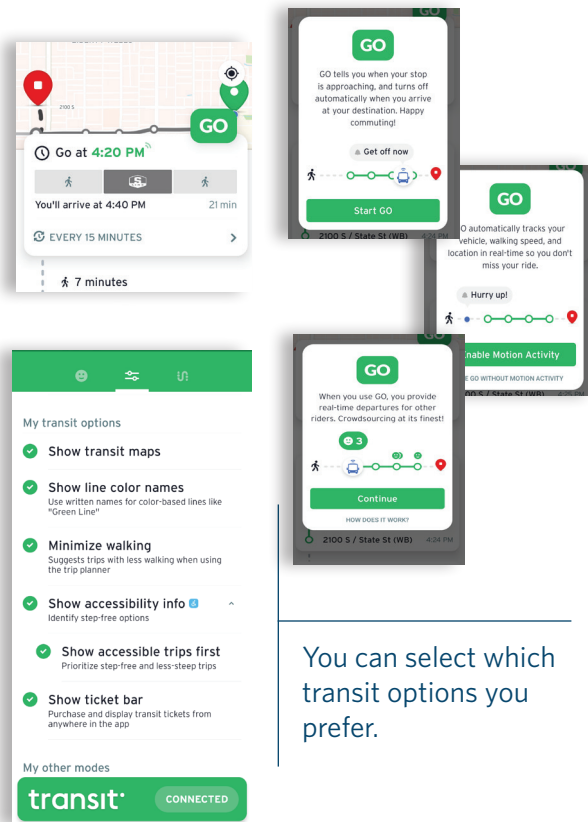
2100 S

GO

Go at 4:20 PM

You'll arrive at 4:40 PM

21 min

EVERY 15 MINUTES

7 minutes

GO

GO tells you when your stop is approaching, and turns off automatically when you arrive at your destination. Happy commuting!

Get off now

Start GO

2100 S / State St (WB)

GO

O automatically tracks your vehicle, walking speed, and location in real-time so you don't miss your ride.

Hurry up!

Enable Motion Activity

E GO WITHOUT MOTION ACTIVITY

2100 S / State St (WB)

GO

When you use GO, you provide real-time departures for other riders. Crowdsourcing at its finest!

3

Continue

HOW DOES IT WORK?

2100 S / State St (WB)

4:24 PM

My transit options

Show transit maps

Show line color names
Use written names for color-based lines like "Green Line"

Minimize walking
Suggests trips with less walking when using the trip planner

Show accessibility info
Identify step-free options

Show accessible trips first
Prioritize step-free and less-steep trips

Show ticket bar
Purchase and display transit tickets from anywhere in the app

My other modes

transit

CONNECTED

You can select which transit options you prefer.